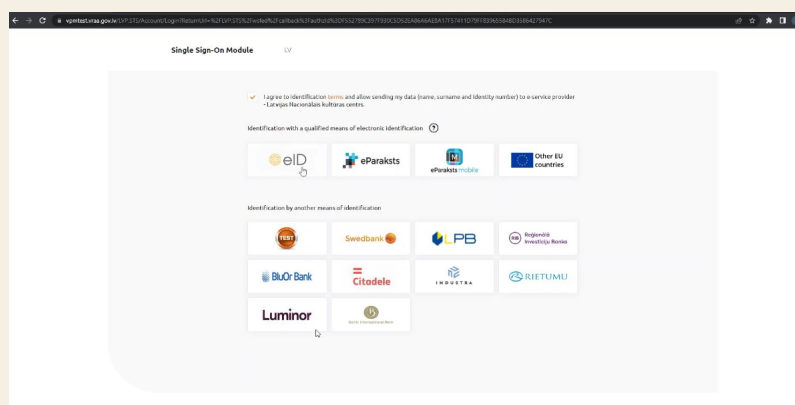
vpmtest.vraa.gov.lv/LVP.STS/Account/Login?ReturnUrl=%2FLVP.STS%2Fwsfed%2Fcallback%3Fauthzid%3D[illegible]

Single Sign-On Module LV

I agree to identification terms and allow sending my data (name, surname and identity number) to a service provider - Latvijas Nacionālais kultūras centrs.

Identification with a qualified means of electronic identification ?

eID

eParaksts

eParaksts mobile

Other EU countries

Identification by another means of identification

TEST

Swedbank

LPB

Reģionālā Investīciju Banka

BluOr Bank

Citadele

INDUSTRA

RIETUMU

Luminor

Baltic International Bank